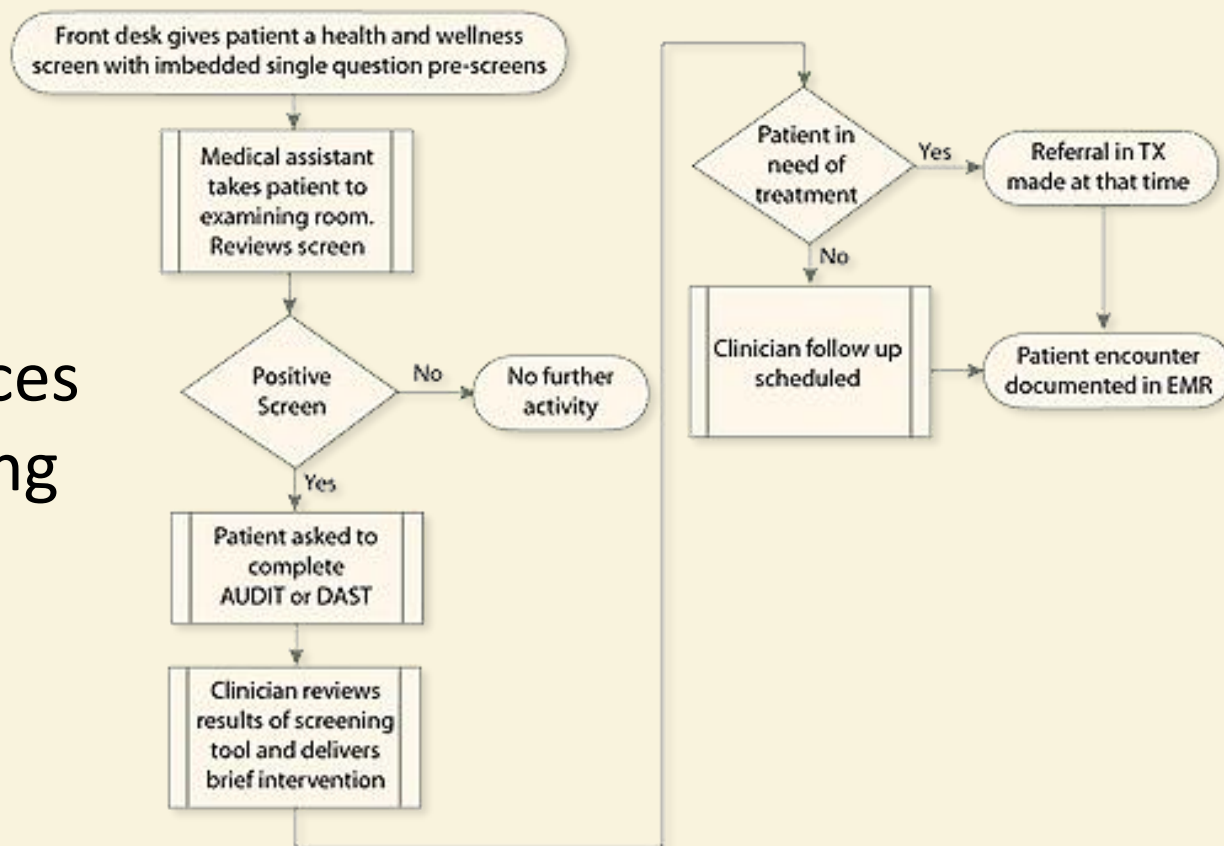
ces
ng

Front desk gives patient a health and wellness screen with imbedded single question pre-screens

Medical assistant takes patient to examining room. Reviews screen

Positive Screen

No

No further activity

Yes

Patient asked to complete AUDIT or DAST

Clinician reviews results of screening tool and delivers brief intervention

Patient in need of treatment

Yes

Referral in TX made at that time

No

Clinician follow up scheduled

Patient encounter documented in EMR